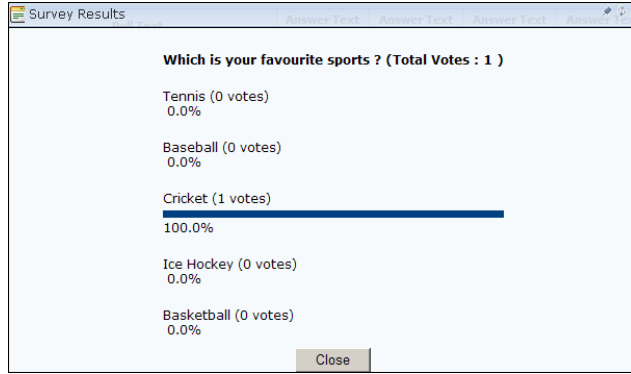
Survey Results

Answer Text Answer Text Answer Text

Which is your favourite sports ? (Total Votes : 1 )

Tennis (0 votes)
0.0%

Baseball (0 votes)
0.0%

Cricket (1 votes)
100.0%

Ice Hockey (0 votes)
0.0%

Basketball (0 votes)
0.0%

Close